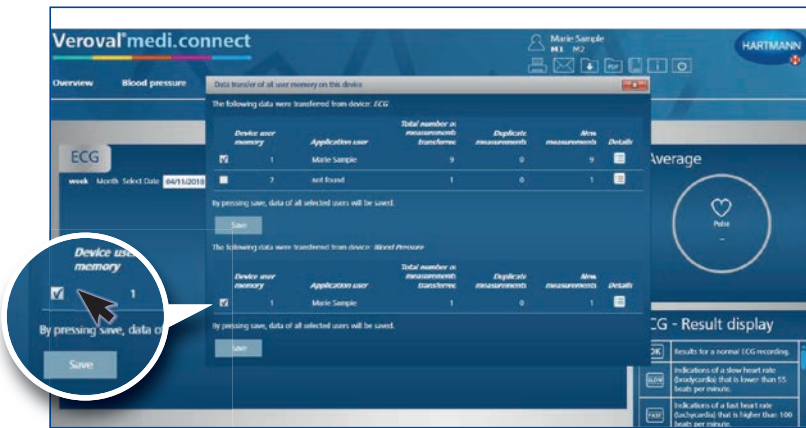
Veroval® medi.connect

Marie Sample
M1 M2

HARTMANN

Overview Blood pressure

Data transfer of all user memory on this device

The following data were transferred from device: ECG

| | Device user memory | Application user | Total number of measurements transferred | Duplicate measurements | New measurements | Details |
|---|---|---|---|---|---|---|
| ☑ | 1 | Marie Sample | 9 | 0 | 9 | |
| ☐ | 2 | not found | 1 | 0 | 1 | |

By pressing save, data of all selected users will be saved.

Save

The following data were transferred from device: Blood Pressure

| | Device user memory | Application user | Total number of measurements transferred | Duplicate measurements | New measurements | Details |
|---|---|---|---|---|---|---|
| ☑ | 1 | Marie Sample | 1 | 0 | 1 | |

By pressing save, data of all selected users will be saved.

Save

ECG

week Month Select Date 04/11/2018

Average

Pulse
-

ECG - Result display

OK Results for a normal ECG recording.

SLOW Indications of a slow heart rate (bradycardia) that is lower than 55 beats per minute.

FAST Indications of a fast heart rate (tachycardia) that is higher than 100 beats per minute.

Device user memory

☑ 1

By pressing save, data o

Save